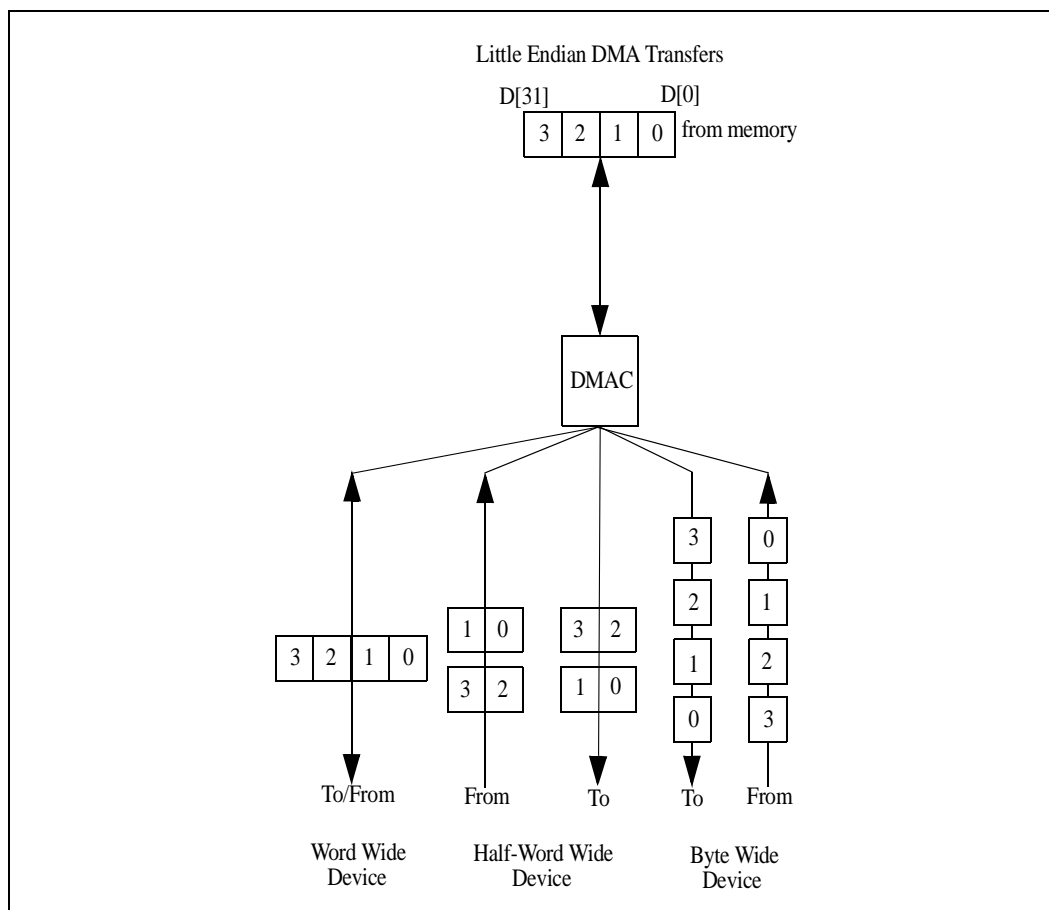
Little Endian DMA Transfers

D[31] D[0]

3 2 1 0 from memory

DMAC

3 2 1 0

1 0

3 2

3 2

1 0

3

2

1

0

0

1

2

3

To/From

From

To

To

From

Word Wide Device

Half-Word Wide Device

Byte Wide Device